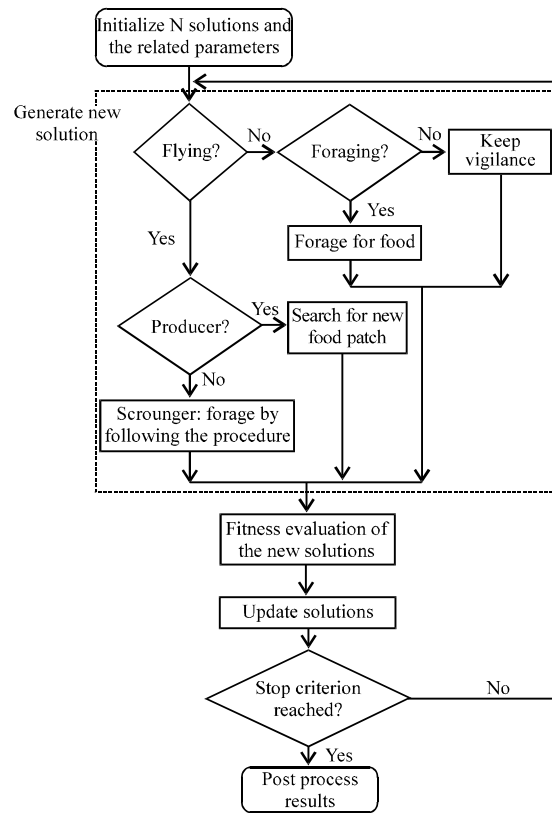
Initialize N solutions and the related parameters

Generate new solution

Flying?

No

Foraging?

No

Keep vigilance

Yes

Forage for food

Yes

Producer?

Yes

Search for new food patch

No

Scrounger: forage by following the procedure

Fitness evaluation of the new solutions

Update solutions

Stop criterion reached?

No

Yes

Post process results